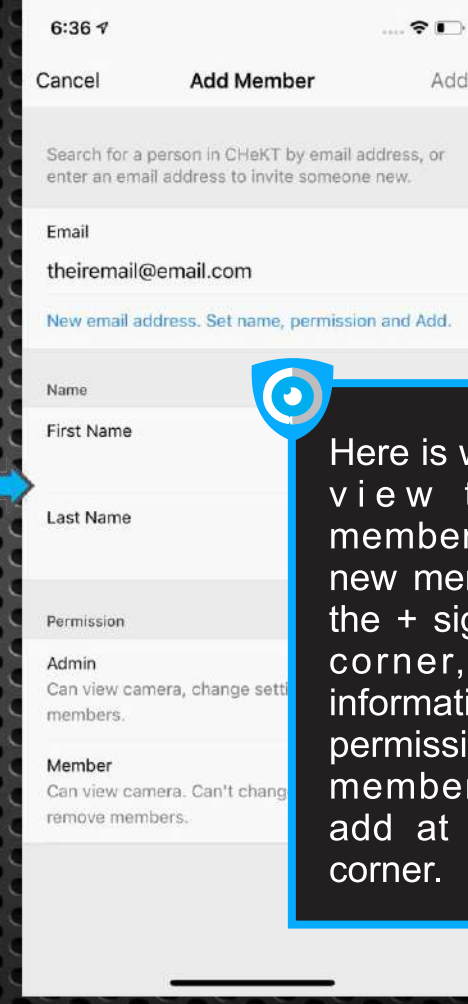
6:36

Cancel

Add Member

Add

Search for a person in CHeKT by email address, or enter an email address to invite someone new.

Email

theiremail@email.com

New email address. Set name, permission and Add.

Name

First Name

Last Name

Permission

Admin

Can view camera, change settl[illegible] members.

Member

Can view camera. Can't chang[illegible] remove members.

Here is w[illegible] view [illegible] member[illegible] new mer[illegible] the + sig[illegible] corner, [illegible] informati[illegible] permissi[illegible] member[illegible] add at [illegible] corner.